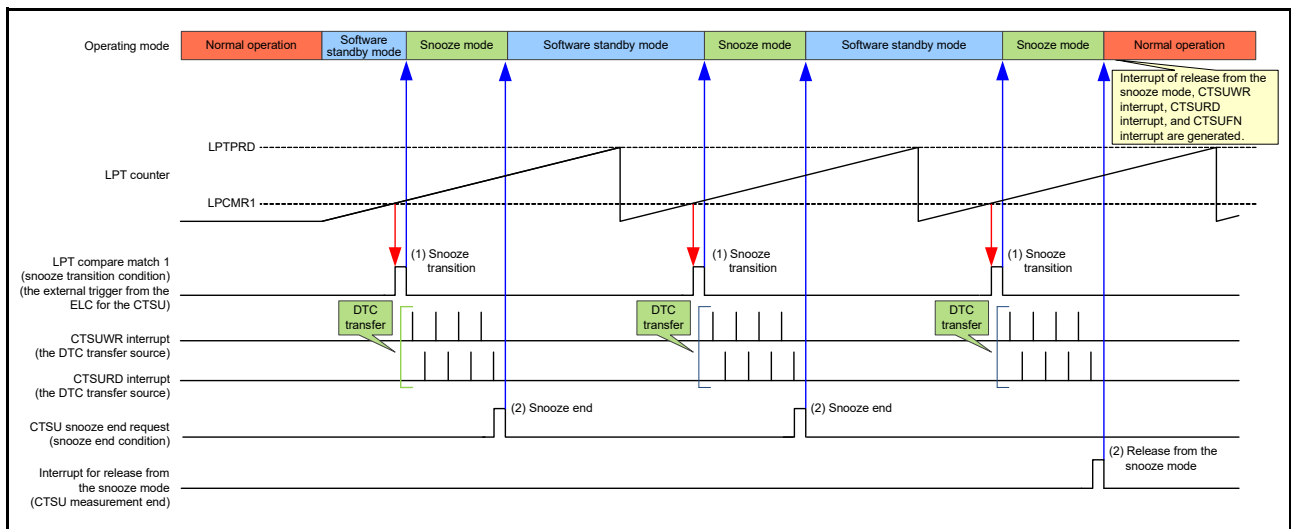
Operating mode

Normal operation | Software standby mode | Snooze mode | Software standby mode | Snooze mode | Software standby mode | Snooze mode | Normal operation

Interrupt of release from the snooze mode, CTSUWR interrupt, CTSURD interrupt, and CTSUFN interrupt are generated.

LPTPRD

LPT counter

LPCMR1

LPT compare match 1 (snooze transition condition) (the external trigger from the ELC for the CTSU)

(1) Snooze transition

(1) Snooze transition

(1) Snooze transition

DTC transfer

DTC transfer

DTC transfer

CTSUWR interrupt (the DTC transfer source)

CTSURD interrupt (the DTC transfer source)

CTSU snooze end request (snooze end condition)

(2) Snooze end

(2) Snooze end

Interrupt for release from the snooze mode (CTSU measurement end)

(2) Release from the snooze mode